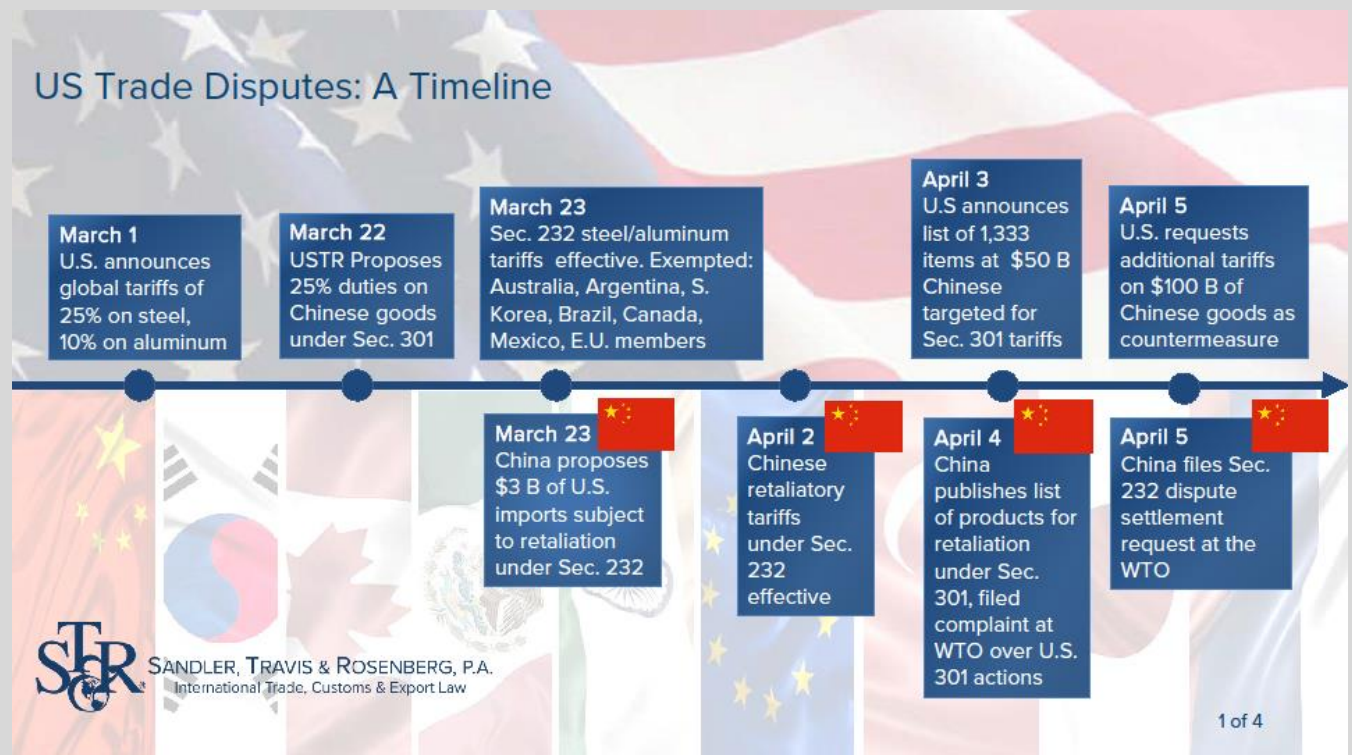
US Trade Disputes: A Timeline

March 1
U.S. announces global tariffs of 25% on steel, 10% on aluminum

March 22
USTR Proposes 25% duties on Chinese goods under Sec. 301

March 23
Sec. 232 steel/aluminum tariffs effective. Exempted: Australia, Argentina, S. Korea, Brazil, Canada, Mexico, E.U. members

April 3
U.S announces list of 1,333 items at $50 B Chinese targeted for Sec. 301 tariffs

April 5
U.S. requests additional tariffs on $100 B of Chinese goods as countermeasure

March 23
China proposes $3 B of U.S. imports subject to retaliation under Sec. 232

April 2
Chinese retaliatory tariffs under Sec. 232 effective

April 4
China publishes list of products for retaliation under Sec. 301, filed complaint at WTO over U.S. 301 actions

April 5
China files Sec. 232 dispute settlement request at the WTO

STR
SANDLER, TRAVIS & ROSENBERG, P.A.
International Trade, Customs & Export Law

1 of 4